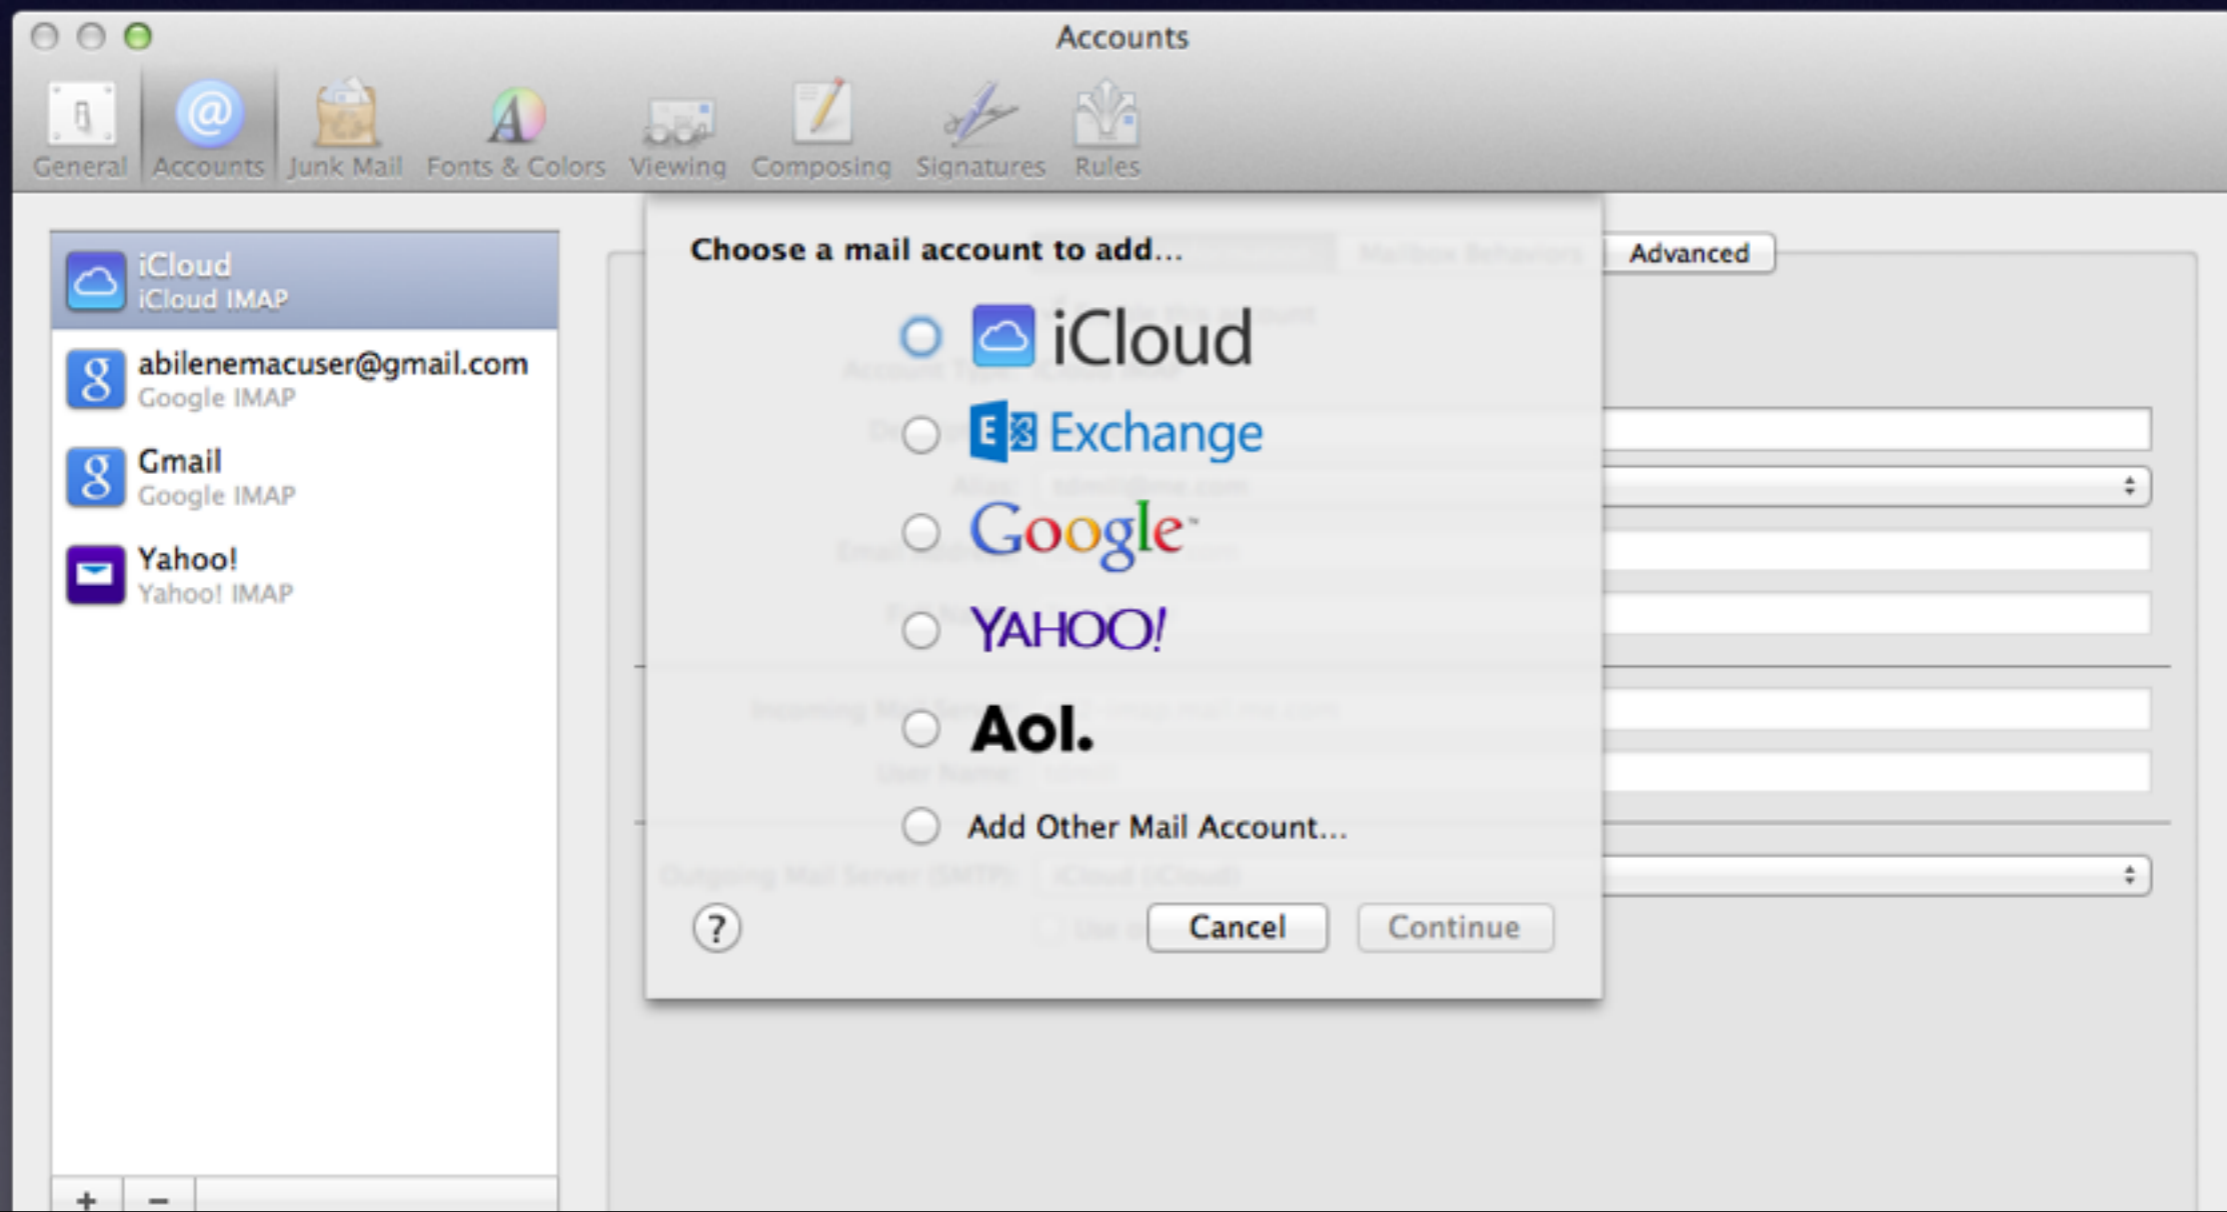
Accounts

General Accounts Junk Mail Fonts & Colors Viewing Composing Signatures Rules

iCloud
iCloud IMAP

abilenemacuser@gmail.com
Google IMAP

Gmail
Google IMAP

Yahoo!
Yahoo! IMAP

+ −

Advanced

Choose a mail account to add...

iCloud

Exchange

Google

YAHOO!

Aol.

Add Other Mail Account...

?

Cancel

Continue